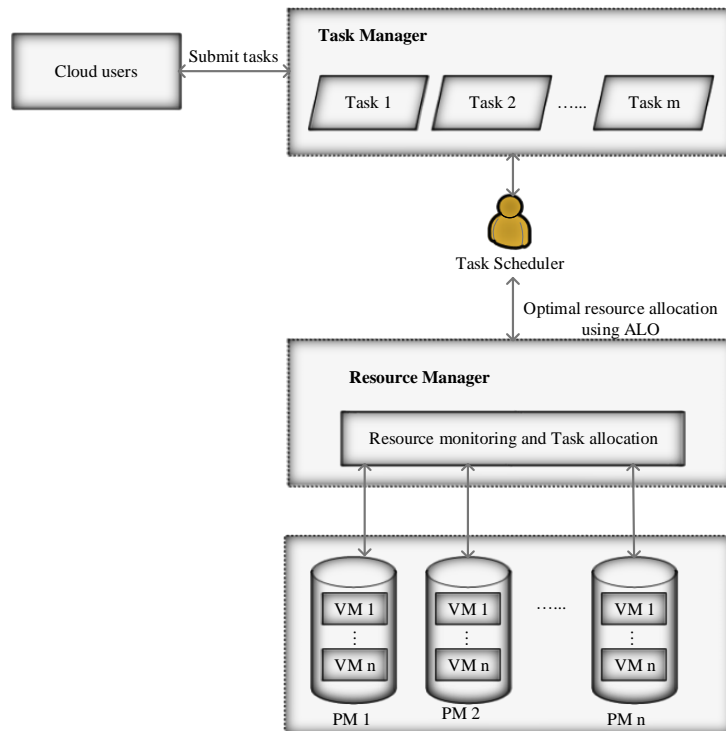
Cloud users

Submit tasks

Task Manager

Task 1

Task 2

…...

Task m

Task Scheduler

Optimal resource allocation using ALO

Resource Manager

Resource monitoring and Task allocation

VM 1
⋮
VM n

VM 1
⋮
VM n

…...

VM 1
⋮
VM n

PM 1

PM 2

PM n